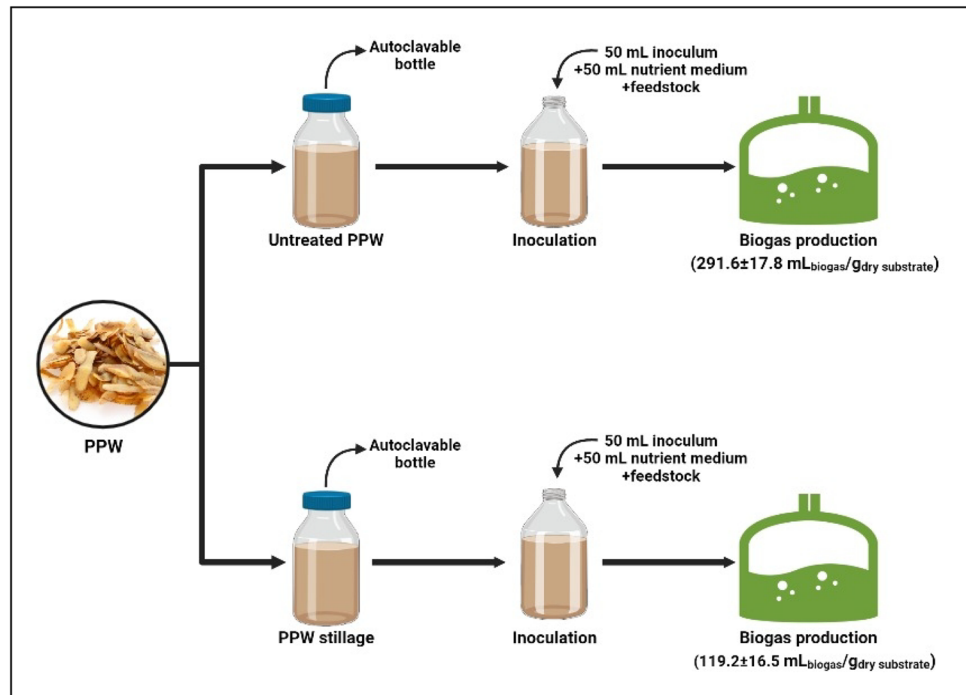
Autoclavable bottle

50 mL inoculum +50 mL nutrient medium +feedstock

Untreated PPW

Inoculation

Biogas production ($291.6 \pm 17.8$ mL$_{biogas}$/g$_{dry\ substrate}$)

PPW

Autoclavable bottle

50 mL inoculum +50 mL nutrient medium +feedstock

PPW stillage

Inoculation

Biogas production ($119.2 \pm 16.5$ mL$_{biogas}$/g$_{dry\ substrate}$)